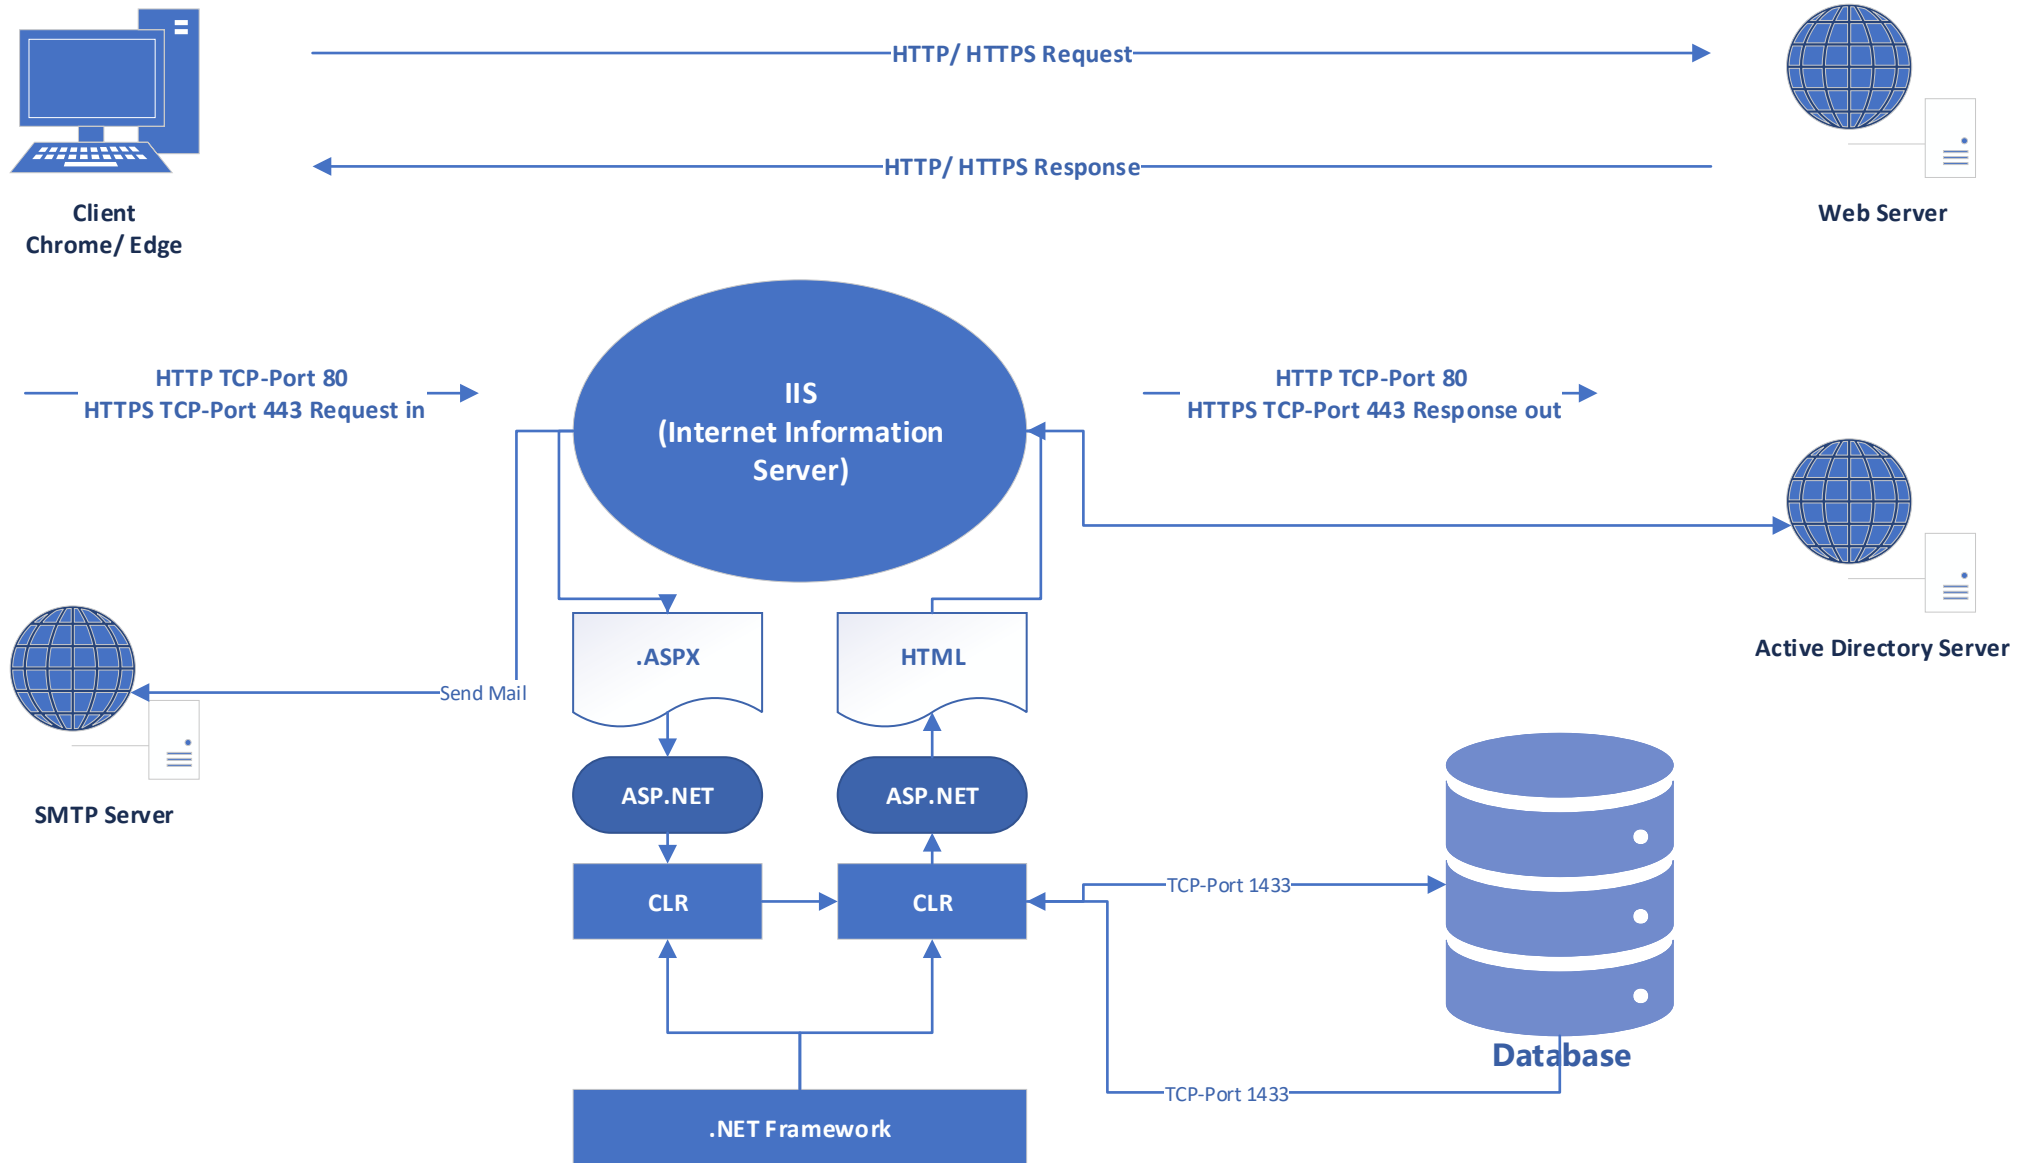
Client
Chrome/ Edge

HTTP/ HTTPS Request

HTTP/ HTTPS Response

Web Server

HTTP TCP-Port 80
HTTPS TCP-Port 443 Request in

IIS
(Internet Information Server)

HTTP TCP-Port 80
HTTPS TCP-Port 443 Response out

Active Directory Server

Send Mail

SMTP Server

.ASPX

HTML

ASP.NET

ASP.NET

CLR

CLR

TCP-Port 1433

Database

TCP-Port 1433

.NET Framework